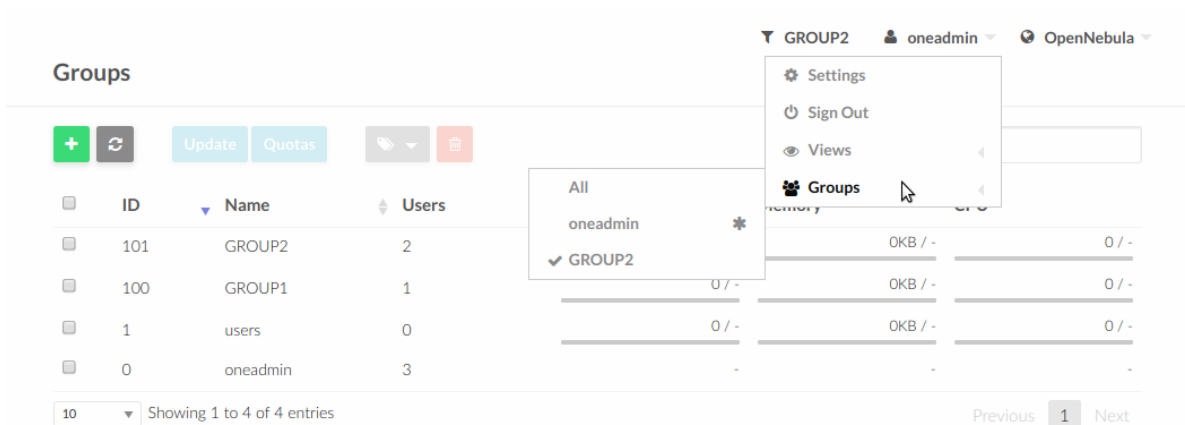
GROUP2 oneadmin OpenNebula

Groups

Settings
Sign Out
Views
Groups

Update Quotas

All
oneadmin
GROUP2

| | ID | Name | Users | Memory | CPU |
|---|---|---|---|---|---|
| | 101 | GROUP2 | 2 | 0KB / - | 0 / - |
| | 100 | GROUP1 | 1 | 0 / - | 0KB / - | 0 / - |
| | 1 | users | 0 | 0 / - | 0KB / - | 0 / - |
| | 0 | oneadmin | 3 | - | - | - |

10 Showing 1 to 4 of 4 entries

Previous 1 Next